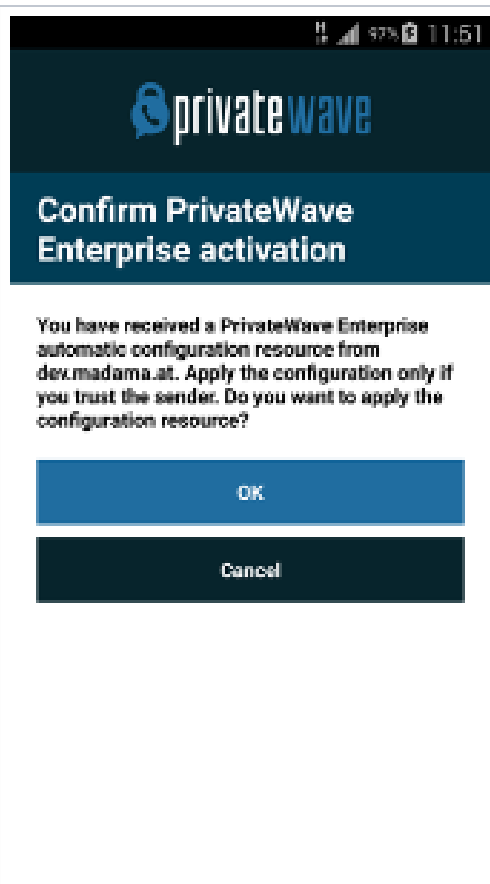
97% 11:51

privatewave

Confirm PrivateWave Enterprise activation

You have received a PrivateWave Enterprise automatic configuration resource from dev.madama.at. Apply the configuration only if you trust the sender. Do you want to apply the configuration resource?

OK

Cancel